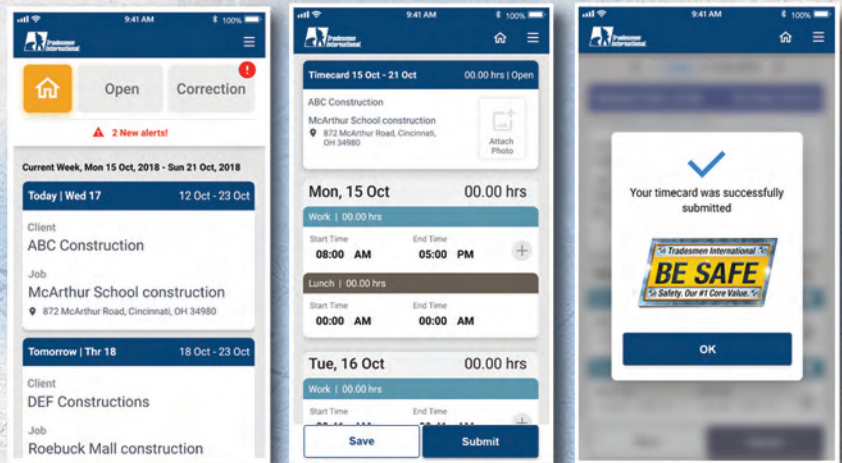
9:41 AM 100%

Tradesmen International

Open

Correction

!

2 New alerts!

Current Week, Mon 15 Oct, 2018 - Sun 21 Oct, 2018

Today | Wed 17 12 Oct - 23 Oct

Client

ABC Construction

Job

McArthur School construction

872 McArthur Road, Cincinnati, OH 34980

Tomorrow | Thr 18 18 Oct - 23 Oct

Client

DEF Constructions

Job

Roebuck Mall construction

9:41 AM 100%

Tradesmen International

Timecard 15 Oct - 21 Oct 00.00 hrs | Open

ABC Construction

McArthur School construction

872 McArthur Road, Cincinnati, OH 34980

Attach Photo

Mon, 15 Oct 00.00 hrs

Work | 00.00 hrs

Start Time End Time

08:00 AM 05:00 PM

Lunch | 00.00 hrs

Start Time End Time

00:00 AM 00:00 AM

Tue, 16 Oct 00.00 hrs

Work | 00.00 hrs

Start Time End Time

Save

Submit

9:41 AM 100%

Tradesmen International

Your timecard was successfully submitted

Tradesmen International

BE SAFE

Safety. Our #1 Core Value.

OK